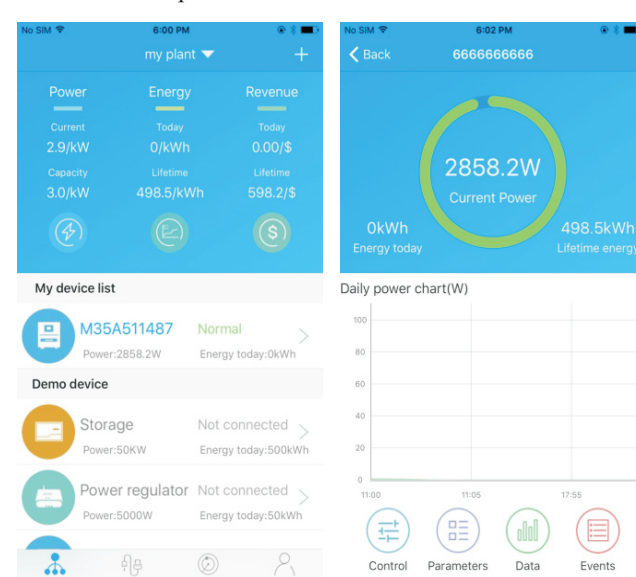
No SIM 6:00 PM

my plant +

| Power | Energy | Revenue |
|---|---|---|
| Current | Today | Today |
| 2.9/kW | 0/kWh | 0.00/$ |
| Capacity | Lifetime | Lifetime |
| 3.0/kW | 498.5/kWh | 598.2/$ |

My device list

M35A511487 Normal
Power:2858.2W Energy today:0kWh

Demo device

Storage Not connected
Power:50KW Energy today:500kWh

Power regulator Not connected
Power:5000W Energy today:50kWh

No SIM 6:02 PM

Back 6666666666

2858.2W
Current Power

0kWh
Energy today

498.5kWh
Lifetime energy

Daily power chart(W)

100
80
60
40
20
0
11:00 11:05 17:55

Control Parameters Data Events